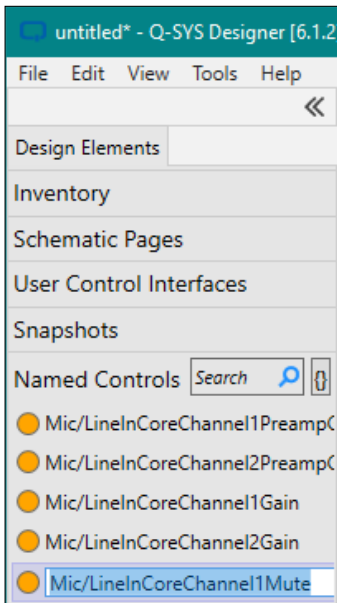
untitled* - Q-SYS Designer [6.1.2

File Edit View Tools Help

«

Design Elements

Inventory

Schematic Pages

User Control Interfaces

Snapshots

Named Controls Search {}

Mic/LineInCoreChannel1Preamp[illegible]

Mic/LineInCoreChannel2Preamp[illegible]

Mic/LineInCoreChannel1Gain

Mic/LineInCoreChannel2Gain

Mic/LineInCoreChannel1Mute